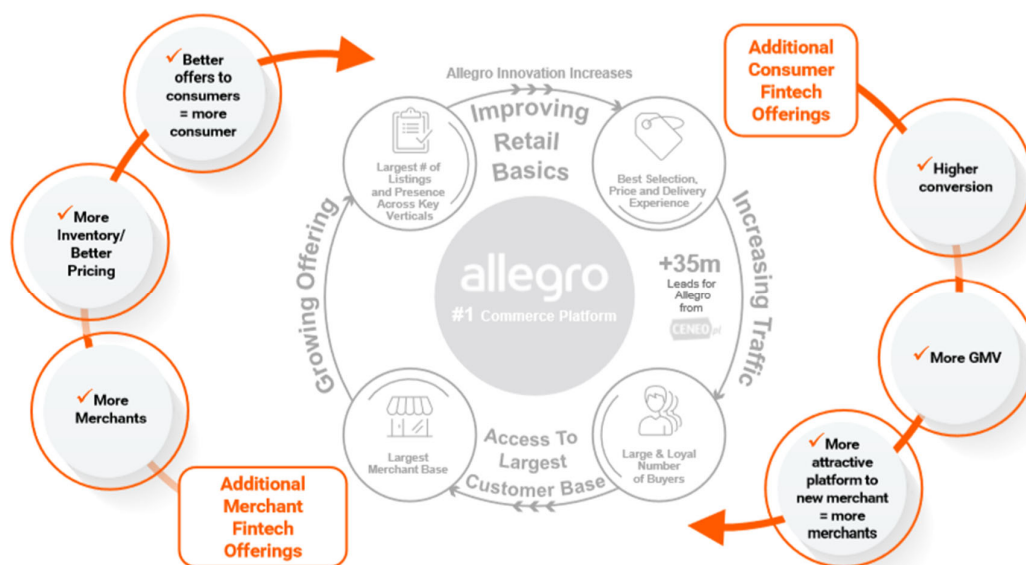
✓ Better offers to consumers = more consumer

✓ More Inventory/ Better Pricing

✓ More Merchants

Additional Merchant Fintech Offerings

Allegro Innovation Increases

Improving Retail Basics

Largest # of Listings and Presence Across Key Verticals

Best Selection, Price and Delivery Experience

Growing Offering

allegro
#1 Commerce Platform

+35m Leads for Allegro from CENEO.pl

Increasing Traffic

Largest Merchant Base

Access To Largest Customer Base

Large & Loyal Number of Buyers

Additional Consumer Fintech Offerings

✓ Higher conversion

✓ More GMV

✓ More attractive platform to new merchant = more merchants